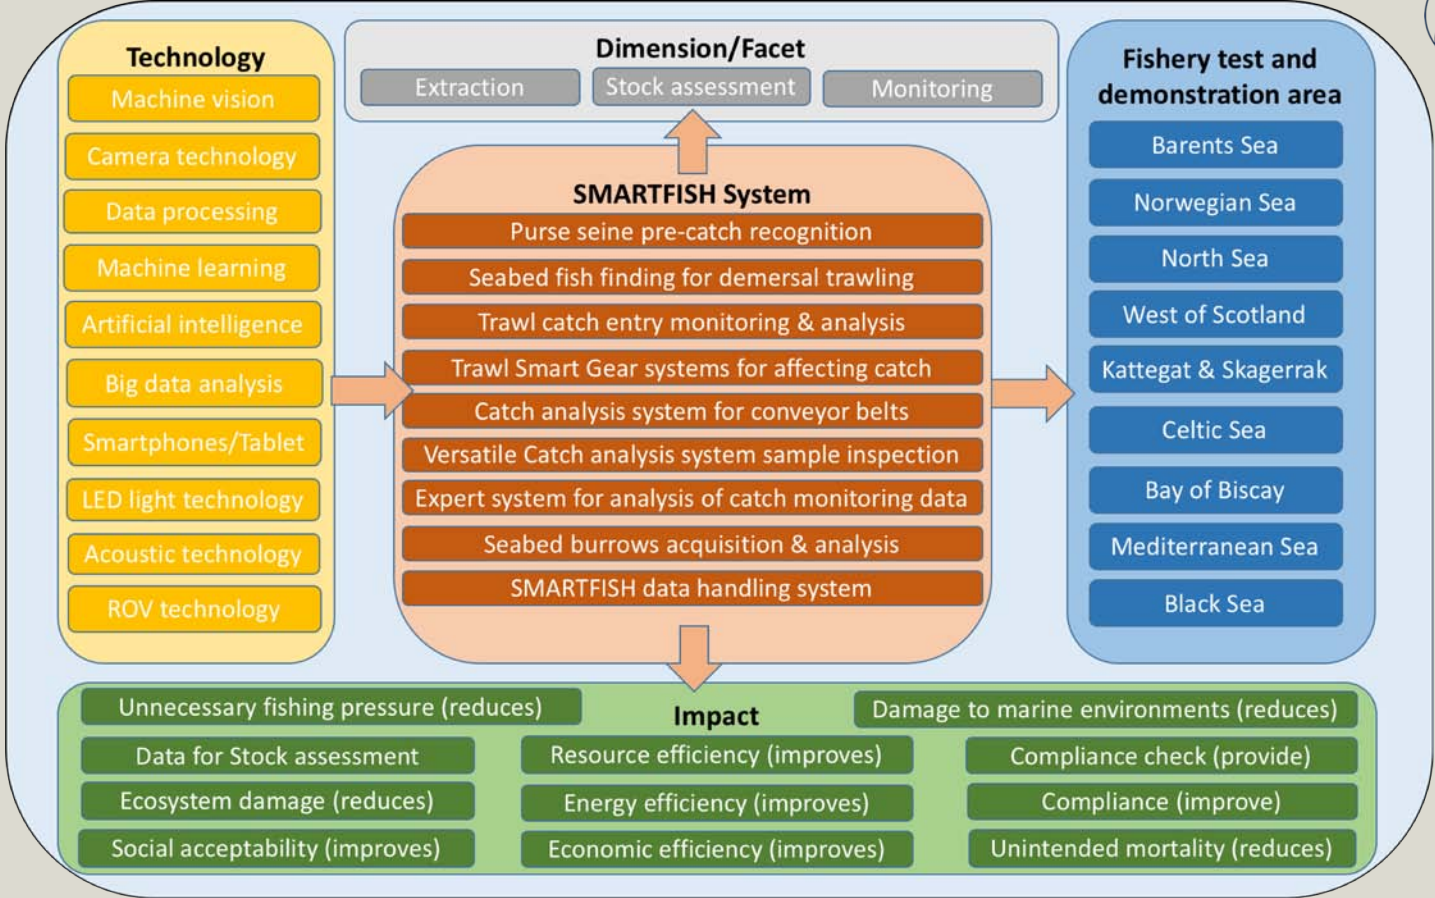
Technology
Machine vision
Camera technology
Data processing
Machine learning
Artificial intelligence
Big data analysis
Smartphones/Tablet
LED light technology
Acoustic technology
ROV technology

Dimension/Facet
Extraction
Stock assessment
Monitoring

SMARTFISH System
Purse seine pre-catch recognition
Seabed fish finding for demersal trawling
Trawl catch entry monitoring & analysis
Trawl Smart Gear systems for affecting catch
Catch analysis system for conveyor belts
Versatile Catch analysis system sample inspection
Expert system for analysis of catch monitoring data
Seabed burrows acquisition & analysis
SMARTFISH data handling system

Fishery test and demonstration area
Barents Sea
Norwegian Sea
North Sea
West of Scotland
Kattegat & Skagerrak
Celtic Sea
Bay of Biscay
Mediterranean Sea
Black Sea

Impact
Unnecessary fishing pressure (reduces)
Damage to marine environments (reduces)
Data for Stock assessment
Resource efficiency (improves)
Compliance check (provide)
Ecosystem damage (reduces)
Energy efficiency (improves)
Compliance (improve)
Social acceptability (improves)
Economic efficiency (improves)
Unintended mortality (reduces)